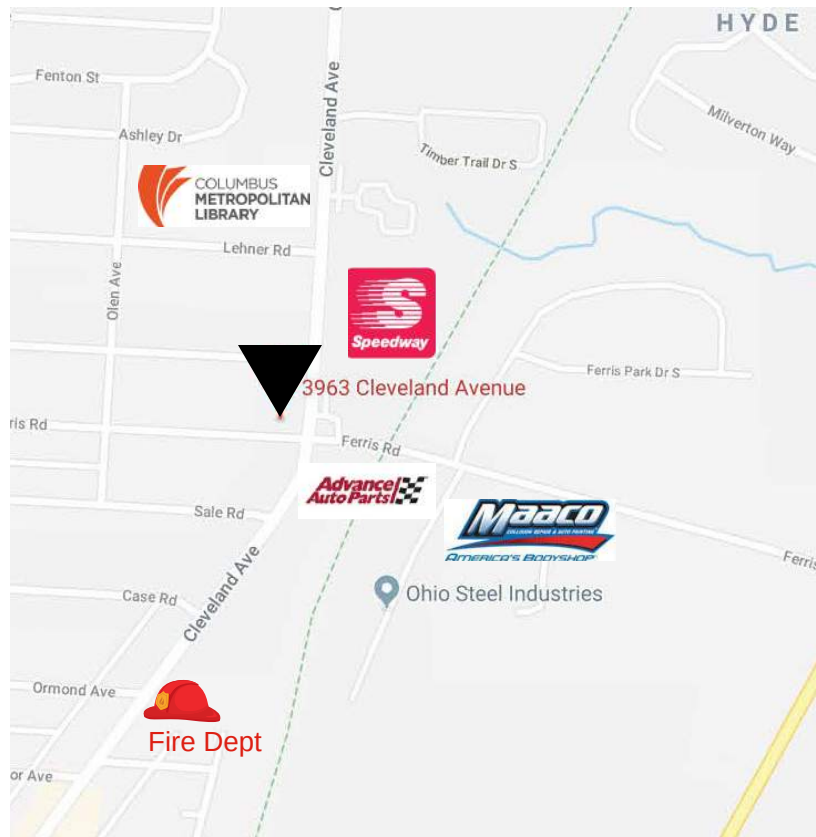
HYDE

Fenton St

Cleveland Ave

Ashley Dr

Timber Trail Dr S

Milverton Way

COLUMBUS METROPOLITAN LIBRARY

Lehner Rd

Olen Ave

Speedway

Ferris Park Dr S

3963 Cleveland Avenue

ris Rd

Ferris Rd

Advance Auto Parts

Sale Rd

Maaco COLLISION REPAIR & AUTO PAINTING AMERICA'S BODYSHOP

Ferris

Ohio Steel Industries

Case Rd

Cleveland Ave

Ormond Ave

Fire Dept

or Ave